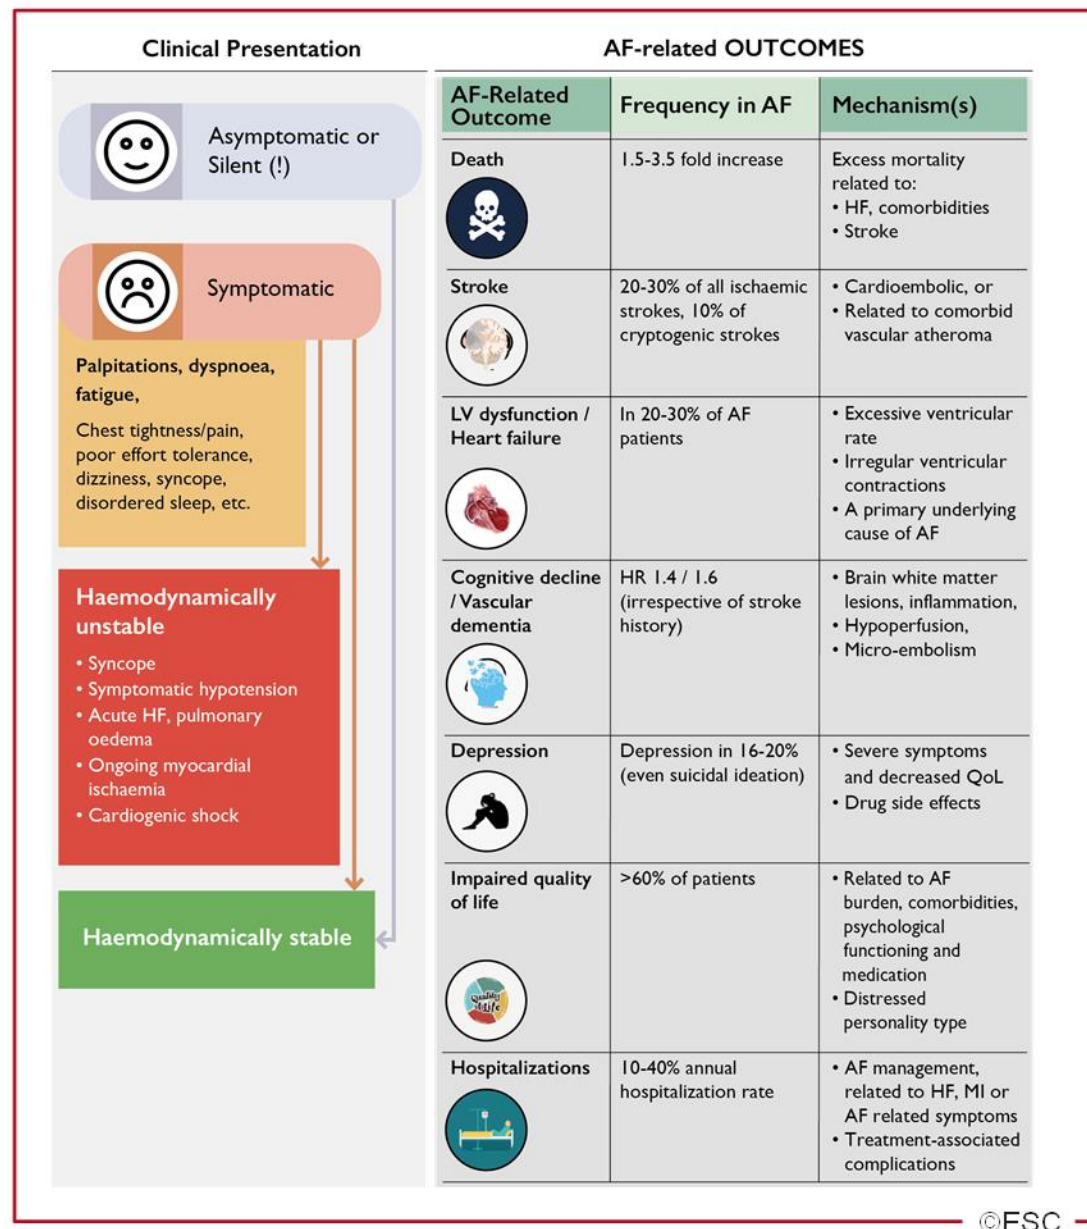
Clinical Presentation

Asymptomatic or Silent (!)

Symptomatic

Palpitations, dyspnoea, fatigue,

Chest tightness/pain, poor effort tolerance, dizziness, syncope, disordered sleep, etc.

Haemodynamically unstable

• Syncope
• Symptomatic hypotension
• Acute HF, pulmonary oedema
• Ongoing myocardial ischaemia
• Cardiogenic shock

Haemodynamically stable

AF-related OUTCOMES

| AF-Related Outcome | Frequency in AF | Mechanism(s) |
|---|---|---|
| Death | 1.5-3.5 fold increase | Excess mortality related to: • HF, comorbidities • Stroke |
| Stroke | 20-30% of all ischaemic strokes, 10% of cryptogenic strokes | • Cardioembolic, or • Related to comorbid vascular atheroma |
| LV dysfunction / Heart failure | In 20-30% of AF patients | • Excessive ventricular rate • Irregular ventricular contractions • A primary underlying cause of AF |
| Cognitive decline / Vascular dementia | HR 1.4 / 1.6 (irrespective of stroke history) | • Brain white matter lesions, inflammation, • Hypoperfusion, • Micro-embolism |
| Depression | Depression in 16-20% (even suicidal ideation) | • Severe symptoms and decreased QoL • Drug side effects |
| Impaired quality of life | >60% of patients | • Related to AF burden, comorbidities, psychological functioning and medication • Distressed personality type |
| Hospitalizations | 10-40% annual hospitalization rate | • AF management, related to HF, MI or AF related symptoms • Treatment-associated complications |

Quality of Life

©ESC